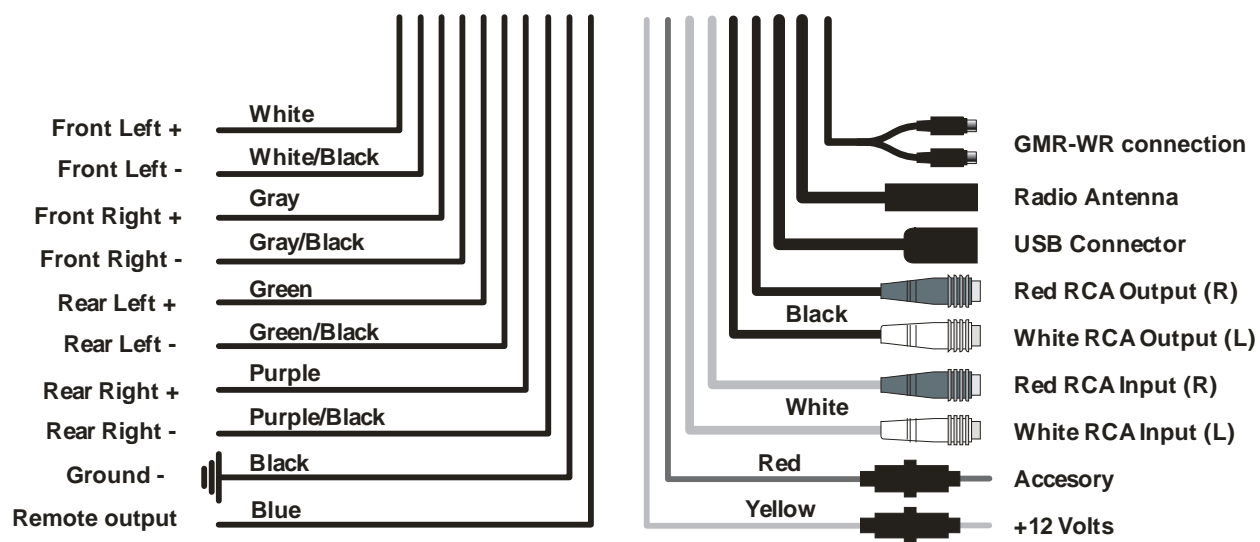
Front Left +
White
Front Left -
White/Black
Front Right +
Gray
Front Right -
Gray/Black
Rear Left +
Green
Rear Left -
Green/Black
Rear Right +
Purple
Rear Right -
Purple/Black
Ground -
Black
Remote output
Blue

GMR-WR connection
Radio Antenna
USB Connector
Red RCA Output (R)
Black
White RCA Output (L)
Red RCA Input (R)
White
White RCA Input (L)
Red
Accesory
Yellow
+12 Volts